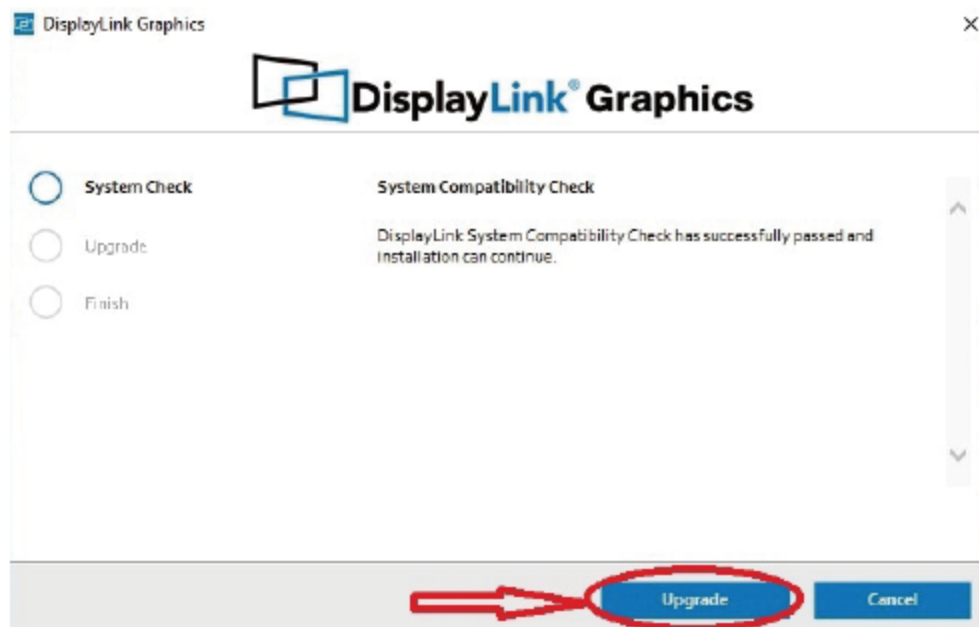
DisplayLink Graphics

×

DisplayLink® Graphics

System Check

Upgrade

Finish

System Compatibility Check

DisplayLink System Compatibility Check has successfully passed and installation can continue.

Upgrade

Cancel